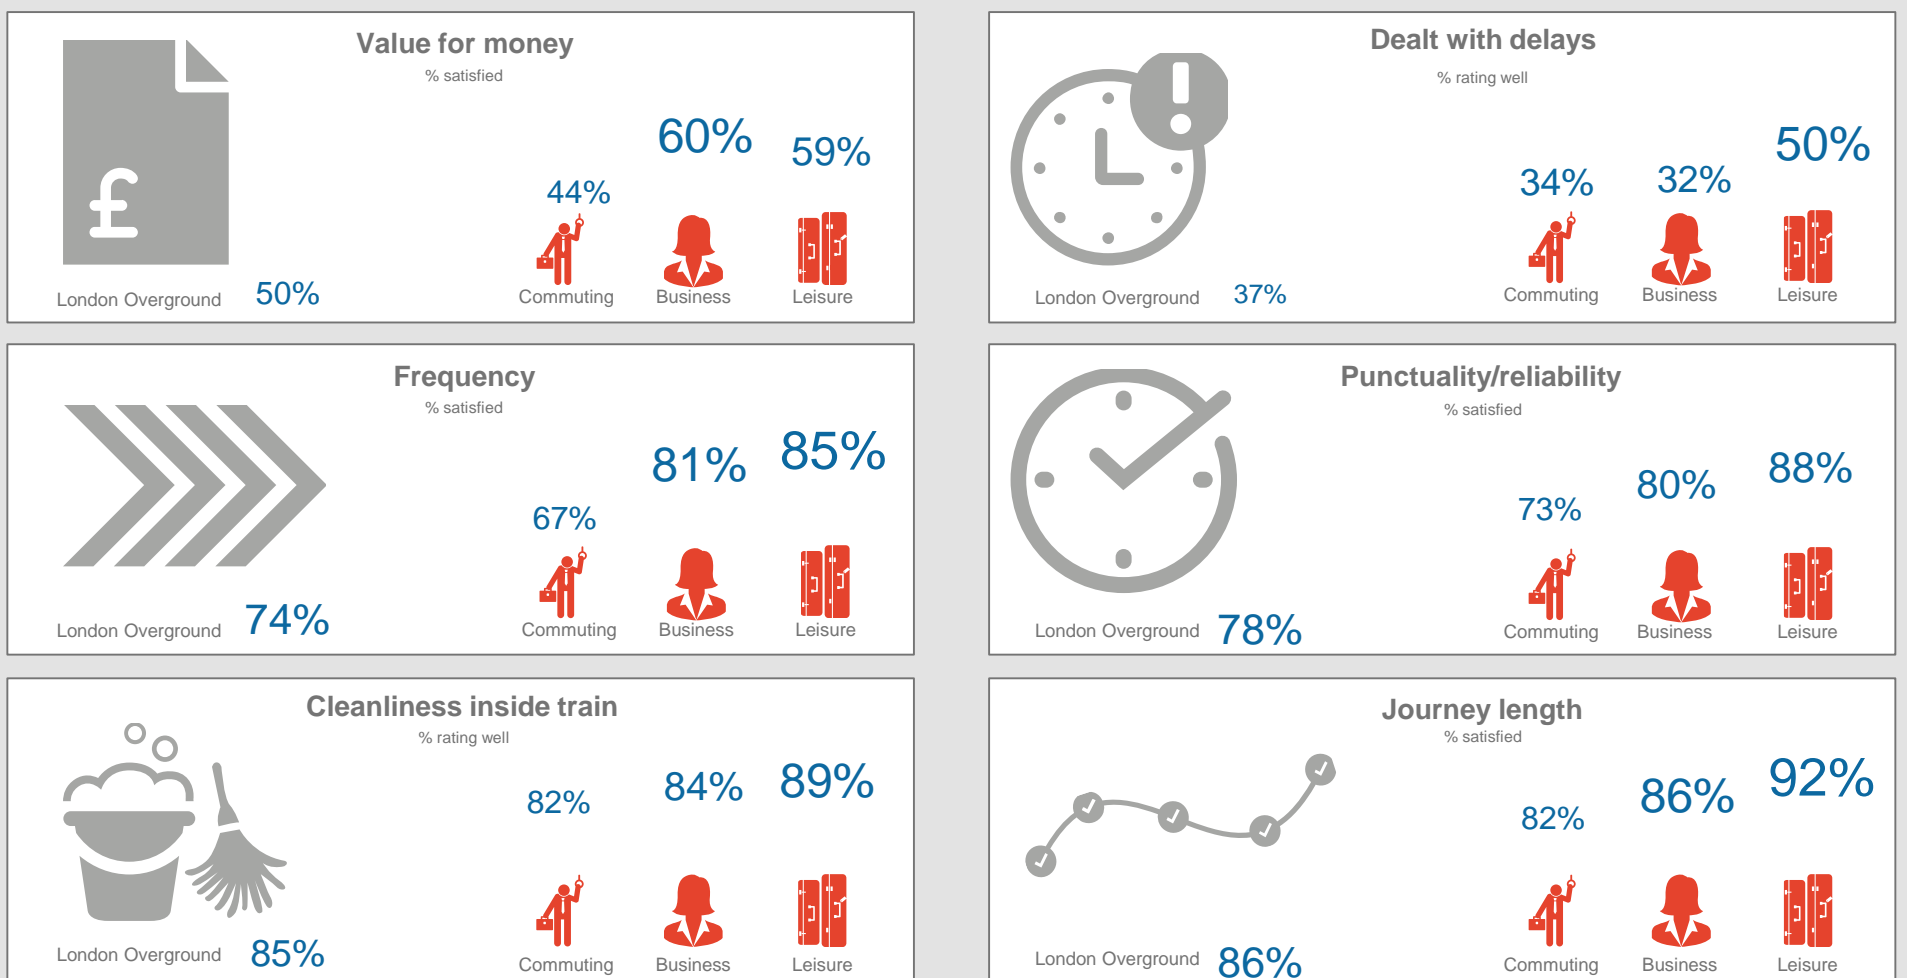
Value for money
% satisfied

London Overground 50%

44% Commuting
60% Business
59% Leisure

Dealt with delays
% rating well

London Overground 37%

34% Commuting
32% Business
50% Leisure

Frequency
% satisfied

London Overground 74%

67% Commuting
81% Business
85% Leisure

Punctuality/reliability
% satisfied

London Overground 78%

73% Commuting
80% Business
88% Leisure

Cleanliness inside train
% rating well

London Overground 85%

82% Commuting
84% Business
89% Leisure

Journey length
% satisfied

London Overground 86%

82% Commuting
86% Business
92% Leisure